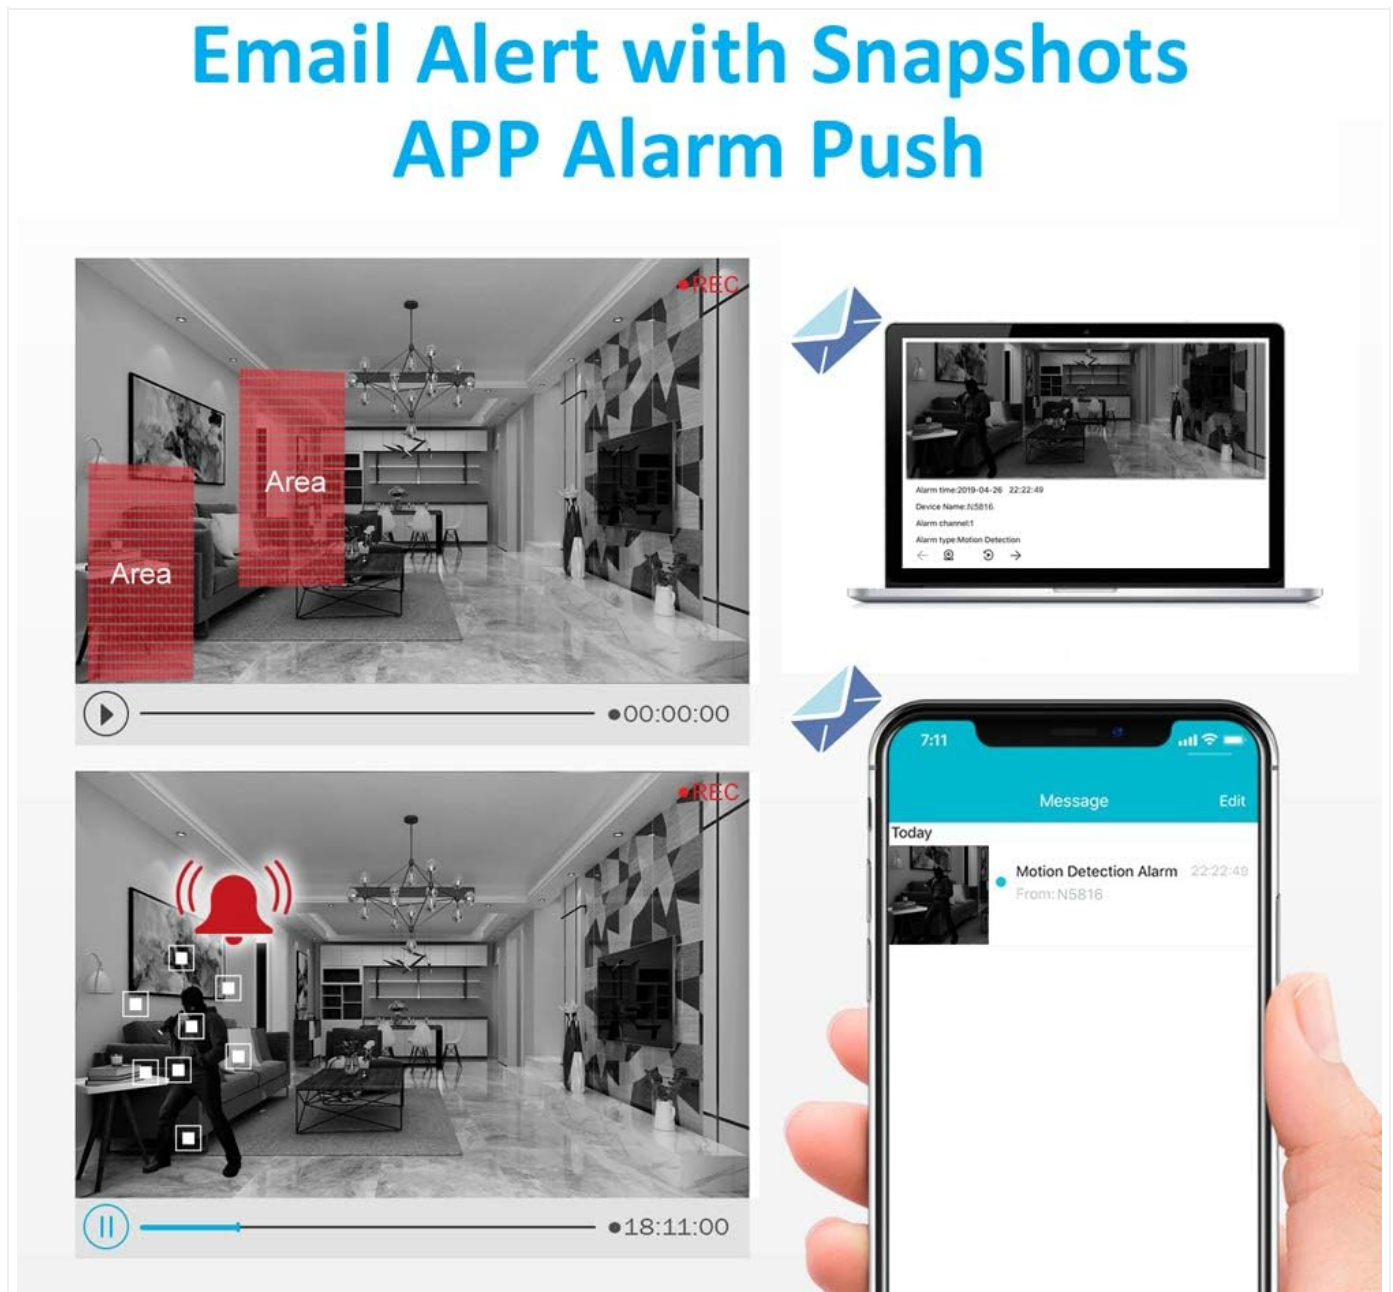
Email Alert with Snapshots
APP Alarm Push

●REC

Area

Area

●00:00:00

Alarm time:2019-04-26 22:22:49
Device Name:N5816
Alarm channel:1
Alarm type:Motion Detection

●REC

●18:11:00

7:11

Message

Edit

Today

Motion Detection Alarm 22:22:49
From: N5816